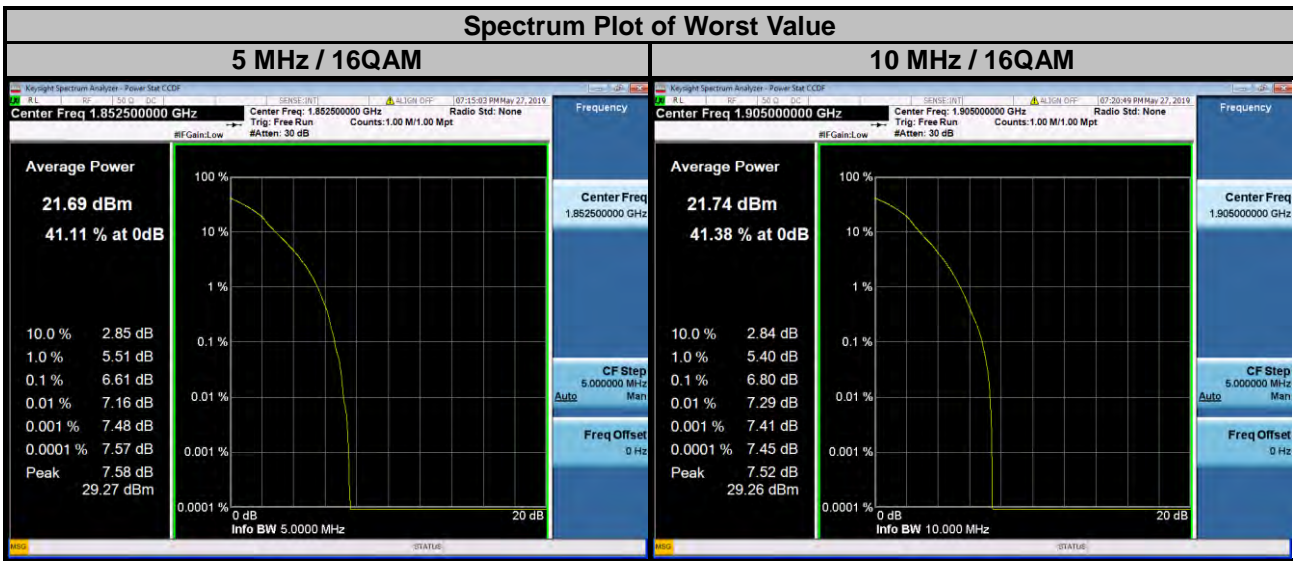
Spectrum Plot of Worst Value

| 5 MHz / 16QAM | 10 MHz / 16QAM |
|---|---|

Keysight Spectrum Analyzer - Power Stat CCDF
RL RF 50 Ω DC SENSE:INT ALIGN OFF 07:15:03 PM May 27, 2019
Center Freq 1.852500000 GHz
Center Freq: 1.852500000 GHz
Trig: Free Run
#Atten: 30 dB
#IFGain:Low
Radio Std: None
Counts: 1.00 M/1.00 Mpt
Frequency

Average Power
21.69 dBm
41.11 % at 0dB

10.0 % 2.85 dB
1.0 % 5.51 dB
0.1 % 6.61 dB
0.01 % 7.16 dB
0.001 % 7.48 dB
0.0001 % 7.57 dB
Peak 7.58 dB
29.27 dBm

100 %
10 %
1 %
0.1 %
0.01 %
0.001 %
0.0001 %
0 dB
20 dB
Info BW 5.0000 MHz

Center Freq
1.852500000 GHz
CF Step
5.000000 MHz
Auto Man
Freq Offset
0 Hz
MSG
STATUS

Keysight Spectrum Analyzer - Power Stat CCDF
RL RF 50 Ω DC SENSE:INT ALIGN OFF 07:20:49 PM May 27, 2019
Center Freq 1.905000000 GHz
Center Freq: 1.905000000 GHz
Trig: Free Run
#Atten: 30 dB
#IFGain:Low
Radio Std: None
Counts: 1.00 M/1.00 Mpt
Frequency

Average Power
21.74 dBm
41.38 % at 0dB

10.0 % 2.84 dB
1.0 % 5.40 dB
0.1 % 6.80 dB
0.01 % 7.29 dB
0.001 % 7.41 dB
0.0001 % 7.45 dB
Peak 7.52 dB
29.26 dBm

100 %
10 %
1 %
0.1 %
0.01 %
0.001 %
0.0001 %
0 dB
20 dB
Info BW 10.000 MHz

Center Freq
1.905000000 GHz
CF Step
5.000000 MHz
Auto Man
Freq Offset
0 Hz
MSG
STATUS